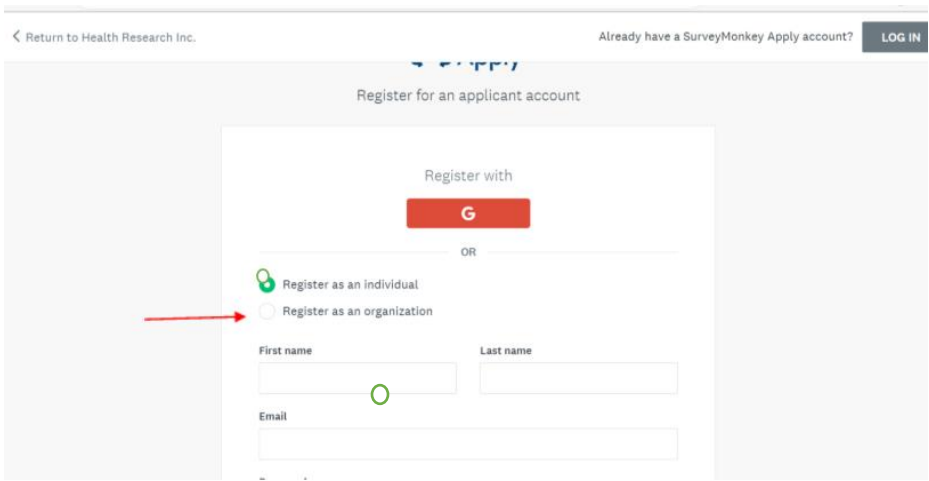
< Return to Health Research Inc.

Already have a SurveyMonkey Apply account? LOG IN

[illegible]

Register for an applicant account

Register with

G

OR

Register as an individual

Register as an organization

First name

Last name

Email

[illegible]